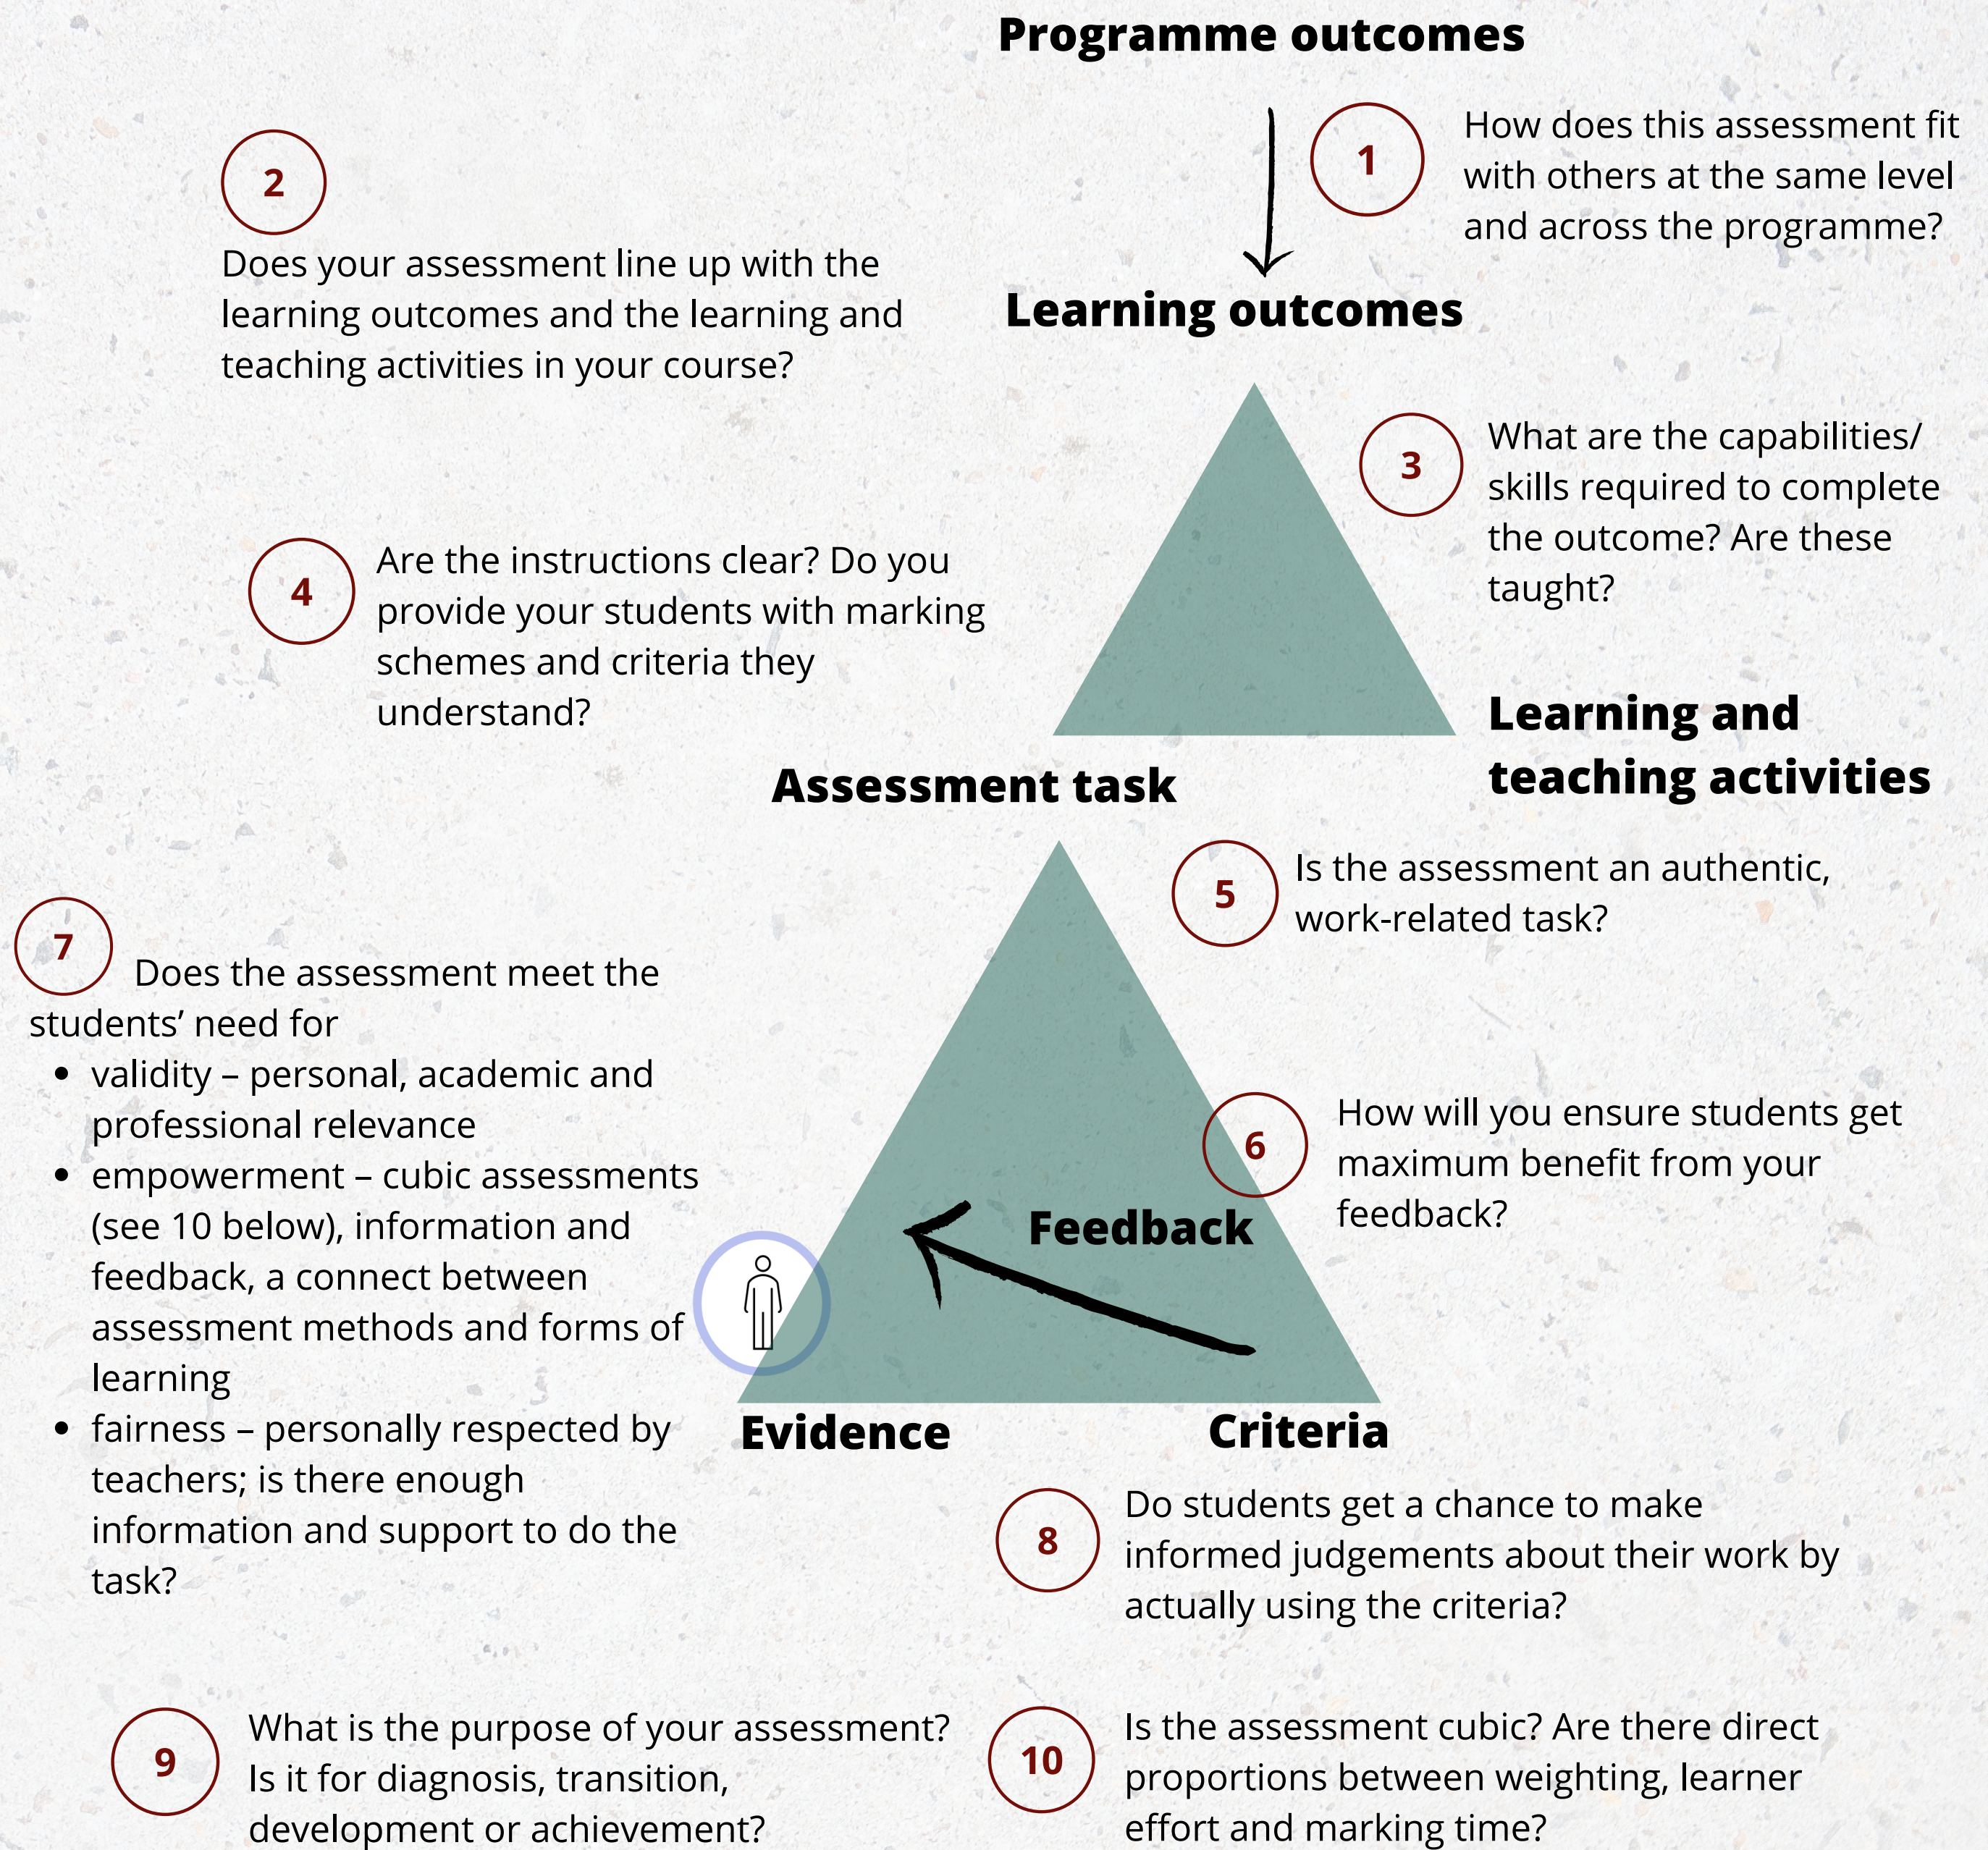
Programme outcomes

1 How does this assessment fit with others at the same level and across the programme?

2 Does your assessment line up with the learning outcomes and the learning and teaching activities in your course?

Learning outcomes

3 What are the capabilities/ skills required to complete the outcome? Are these taught?

4 Are the instructions clear? Do you provide your students with marking schemes and criteria they understand?

Learning and teaching activities

Assessment task

5 Is the assessment an authentic, work-related task?

7 Does the assessment meet the students' need for
- validity – personal, academic and professional relevance
- empowerment – cubic assessments (see 10 below), information and feedback, a connect between assessment methods and forms of learning
- fairness – personally respected by teachers; is there enough information and support to do the task?

6 How will you ensure students get maximum benefit from your feedback?

Feedback

Evidence

Criteria

8 Do students get a chance to make informed judgements about their work by actually using the criteria?

9 What is the purpose of your assessment? Is it for diagnosis, transition, development or achievement?

10 Is the assessment cubic? Are there direct proportions between weighting, learner effort and marking time?